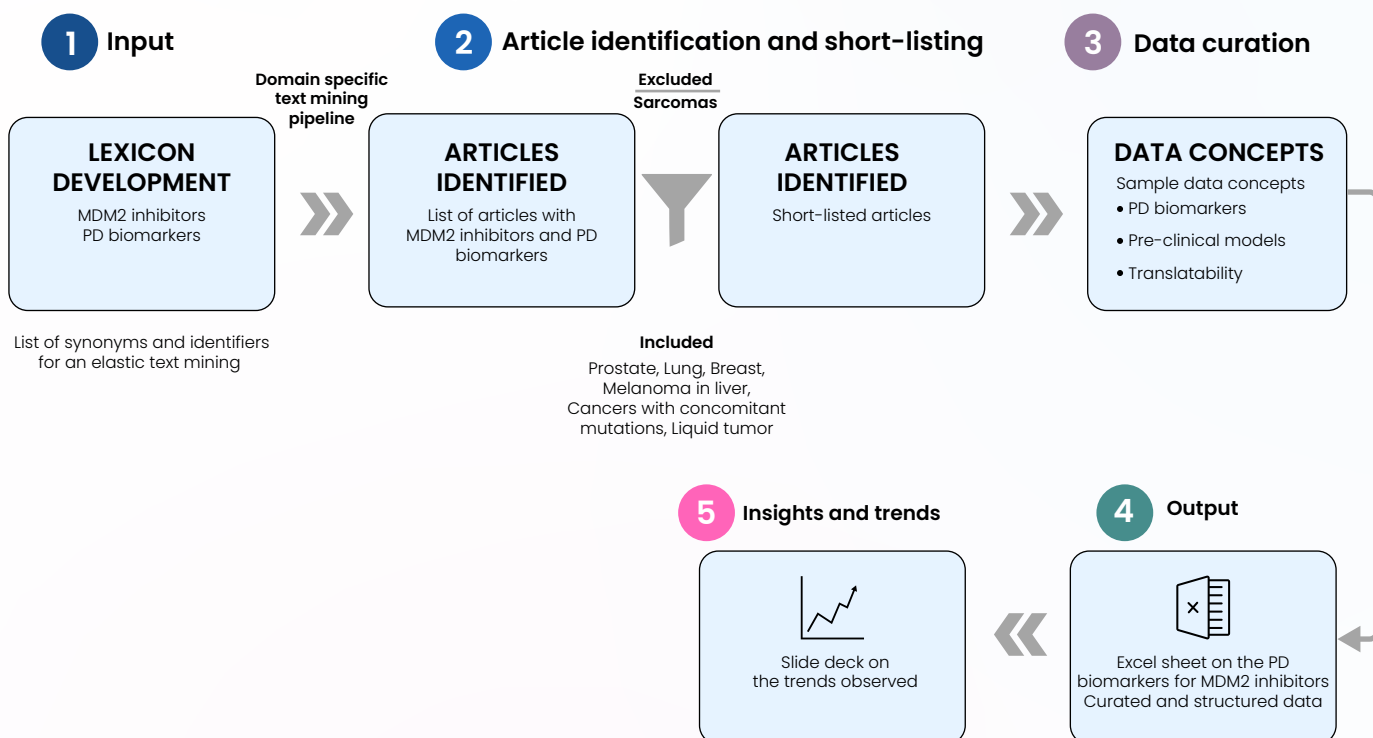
1 Input

2 Article identification and short-listing

3 Data curation

Domain specific text mining pipeline

Excluded
Sarcomas

LEXICON DEVELOPMENT
MDM2 inhibitors
PD biomarkers

ARTICLES IDENTIFIED
List of articles with MDM2 inhibitors and PD biomarkers

ARTICLES IDENTIFIED
Short-listed articles

DATA CONCEPTS
Sample data concepts
• PD biomarkers
• Pre-clinical models
• Translatability

List of synonyms and identifiers for an elastic text mining

Included
Prostate, Lung, Breast, Melanoma in liver, Cancers with concomitant mutations, Liquid tumor

5 Insights and trends

4 Output

Slide deck on the trends observed

Excel sheet on the PD biomarkers for MDM2 inhibitors
Curated and structured data